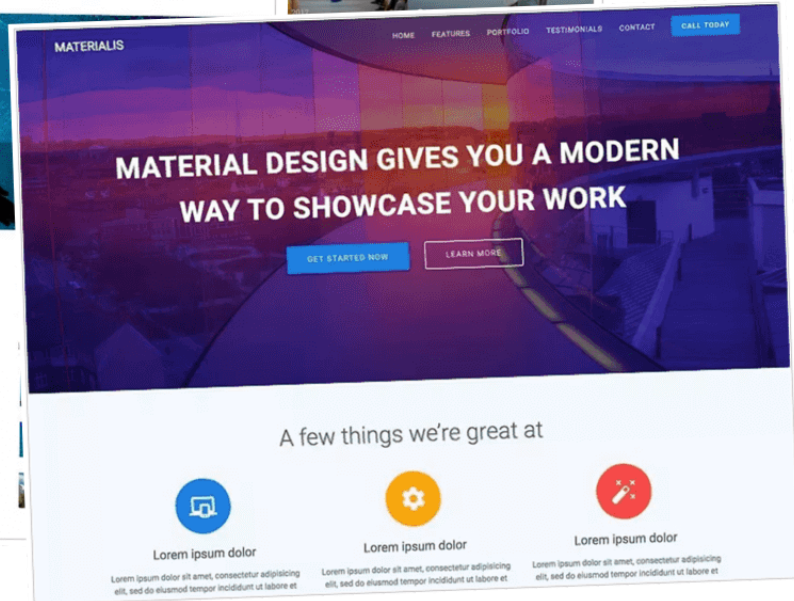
MATERIALIS

HOME FEATURES PORTFOLIO TESTIMONIALS CONTACT CALL TODAY

MATERIAL DESIGN GIVES YOU A MODERN WAY TO SHOWCASE YOUR WORK

GET STARTED NOW LEARN MORE

A few things we're great at

Lorem ipsum dolor

Lorem ipsum dolor sit amet, consectetur adipisicing elit, sed do eiusmod tempor incididunt ut labore et

Lorem ipsum dolor

Lorem ipsum dolor sit amet, consectetur adipisicing elit, sed do eiusmod tempor incididunt ut labore et

Lorem ipsum dolor

Lorem ipsum dolor sit amet, consectetur adipisicing elit, sed do eiusmod tempor incididunt ut labore et